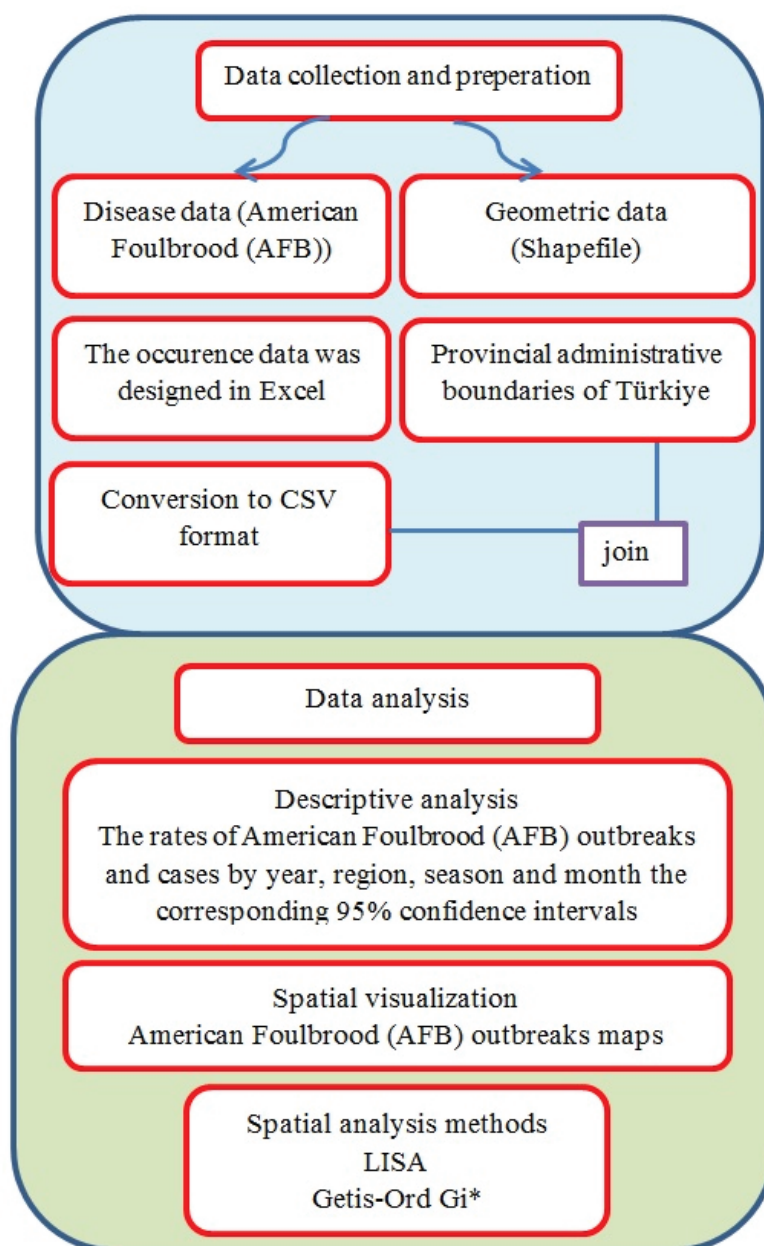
Data collection and preperation

Disease data (American Foulbrood (AFB))

Geometric data (Shapefile)

The occurence data was designed in Excel

Provincial administrative boundaries of Türkiye

Conversion to CSV format

join

Data analysis

Descriptive analysis
The rates of American Foulbrood (AFB) outbreaks and cases by year, region, season and month the corresponding 95% confidence intervals

Spatial visualization
American Foulbrood (AFB) outbreaks maps

Spatial analysis methods
LISA
Getis-Ord Gi*